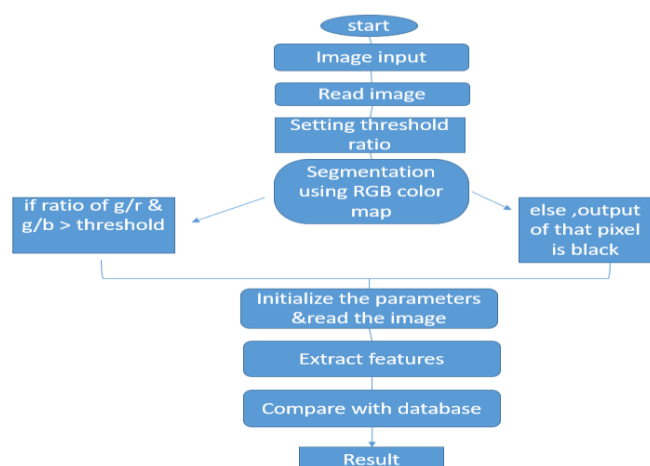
start

Image input

Read image

Setting threshold ratio

Segmentation using RGB color map

if ratio of g/r & g/b > threshold

else ,output of that pixel is black

Initialize the parameters &read the image

Extract features

Compare with database

Result